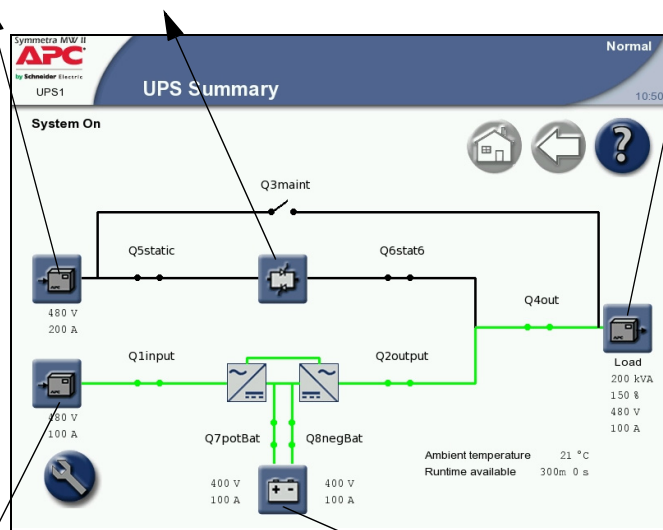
Symmetra MW II
APC
by Schneider Electric
UPS1
UPS Summary
Normal
10:50
System On

Q3maint
Q5static
Q6stat6
480 V
200 A
Q4out
Load
200 kVA
150 %
480 V
100 A
Q1input
Q2output
480 V
100 A
Q7potBat
Q8negBat
Ambient temperature 21 °C
Runtime available 300m 0 s
400 V
100 A
400 V
100 A